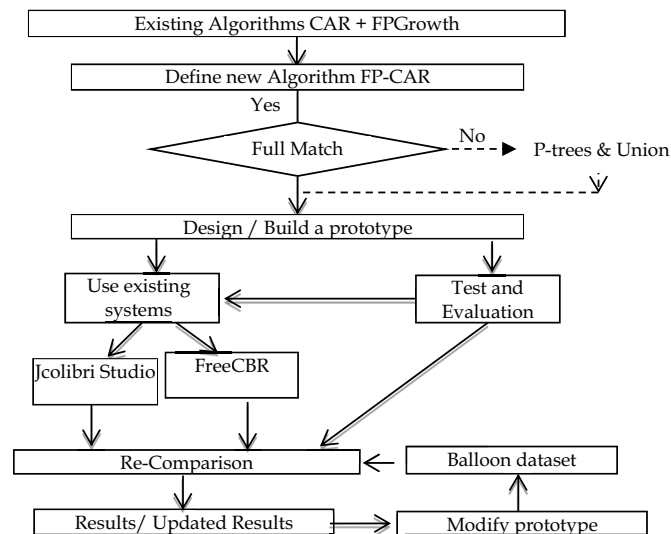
Existing Algorithms CAR + FPGrowth

Define new Algorithm FP-CAR

Yes

Full Match

No

P-trees & Union

Design / Build a prototype

Use existing systems

Test and Evaluation

Jcolibri Studio

FreeCBR

Re-Comparison

Balloon dataset

Results/ Updated Results

Modify prototype